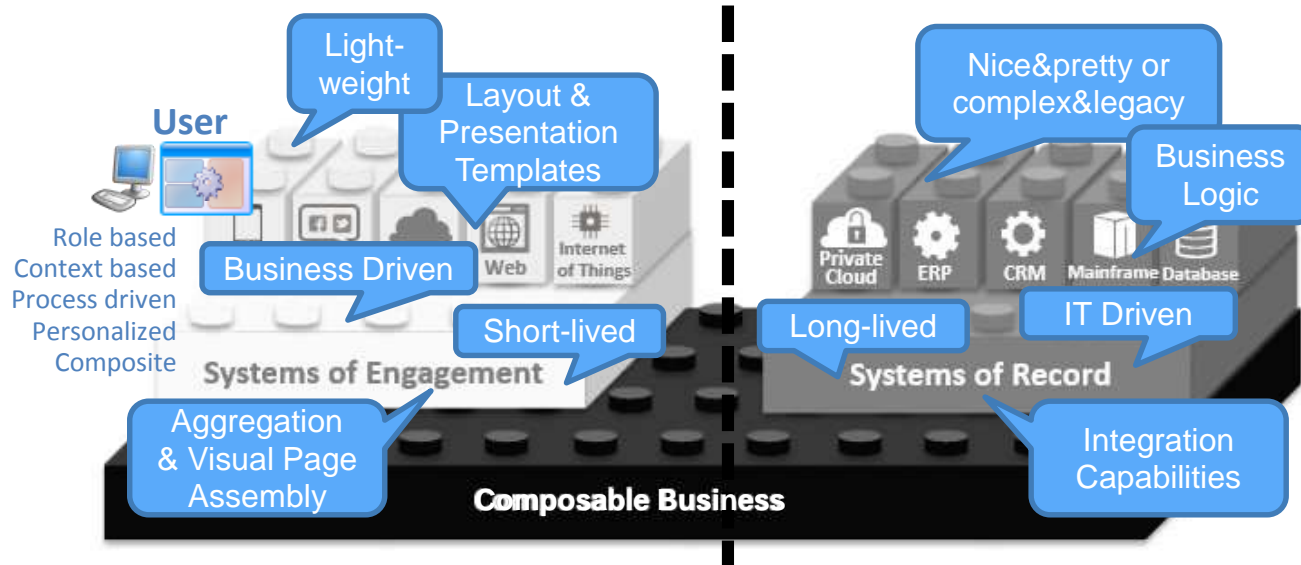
Light-weight

Layout & Presentation Templates

User

Role based
Context based
Process driven
Personalized
Composite

Web

Internet of Things

Business Driven

Short-lived

Systems of Engagement

Aggregation & Visual Page Assembly

Nice&pretty or complex&legacy

Business Logic

Private Cloud

ERP

CRM

Mainframe

Database

Long-lived

IT Driven

Systems of Record

Integration Capabilities

Composable Business